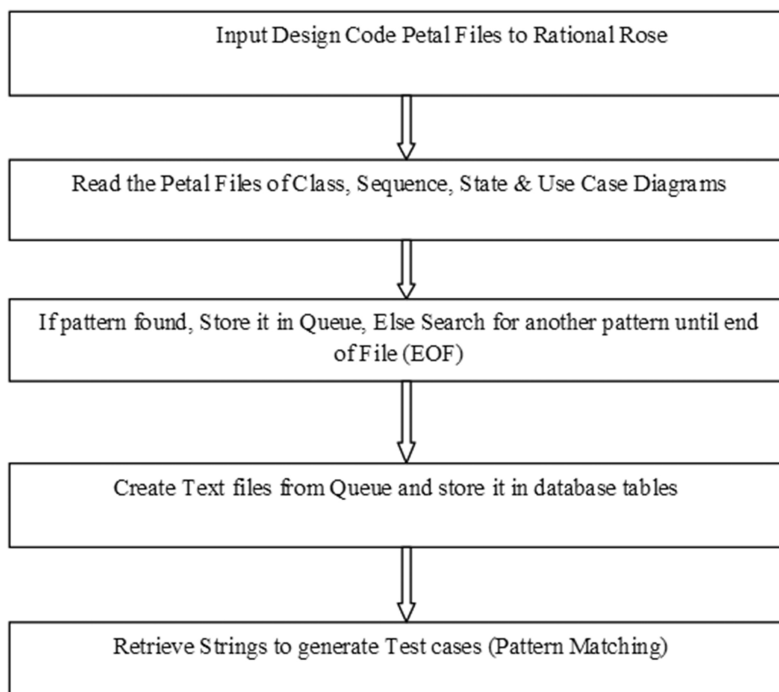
Input Design Code Petal Files to Rational Rose

Read the Petal Files of Class, Sequence, State & Use Case Diagrams

If pattern found, Store it in Queue, Else Search for another pattern until end of File (EOF)

Create Text files from Queue and store it in database tables

Retrieve Strings to generate Test cases (Pattern Matching)